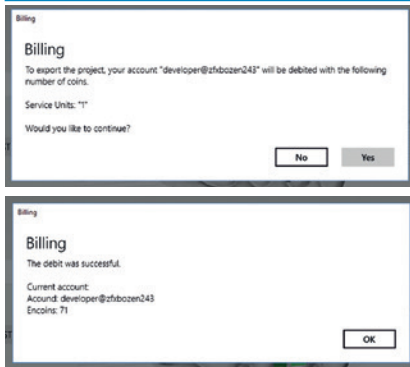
Billing

Billing

To export the project, your account "developer@zfxbozen243" will be debited with the following number of coins.

Service Units: "1"

Would you like to continue?

No

Yes

Billing

Billing

The debit was successful.

Current account:
Acound: developer@zfxbozen243
Encoins: 71

OK